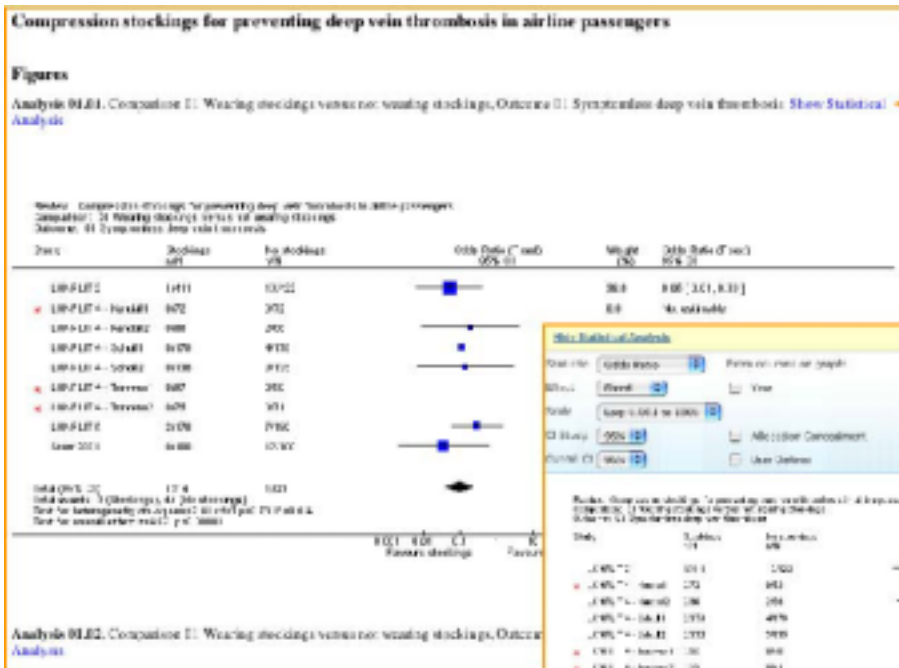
Compression stockings for preventing deep vein thrombosis in airline passengers

Figures

Analysis 01.01. Comparison 01. Wearing stockings versus not wearing stockings, Outcome 01. Symptomless deep vein thrombosis Show Statistical Analysis

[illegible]

Study | Stockings n/N | No stockings n/N | Odds Ratio (Fixed) 95% CI | Weight (%) | Odds Ratio (Fixed) 95% CI

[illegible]

Total (95% CI)

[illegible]

Favours stockings

Show Statistical Analysis

Statistic: Odds Ratio
Effect: Fixed
Scale: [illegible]
CI Study: 95%
Overall CI: 95%

Allocation Concealment
User Defined

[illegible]

Analysis 01.02. Comparison 01. Wearing stockings versus not wearing stockings, Outcome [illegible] Analysis